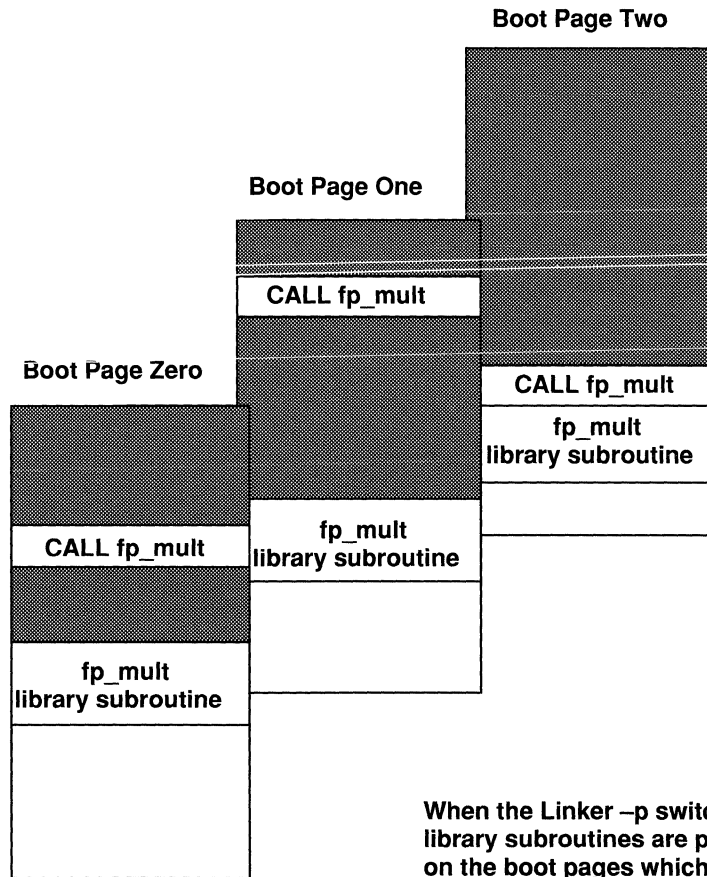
Boot Page Two

Boot Page One

CALL fp_mult

Boot Page Zero

CALL fp_mult

fp_mult
library subroutine

fp_mult
library subroutine

CALL fp_mult

fp_mult
library subroutine

When the Linker –p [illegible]
library subroutines are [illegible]
on the boot pages which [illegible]